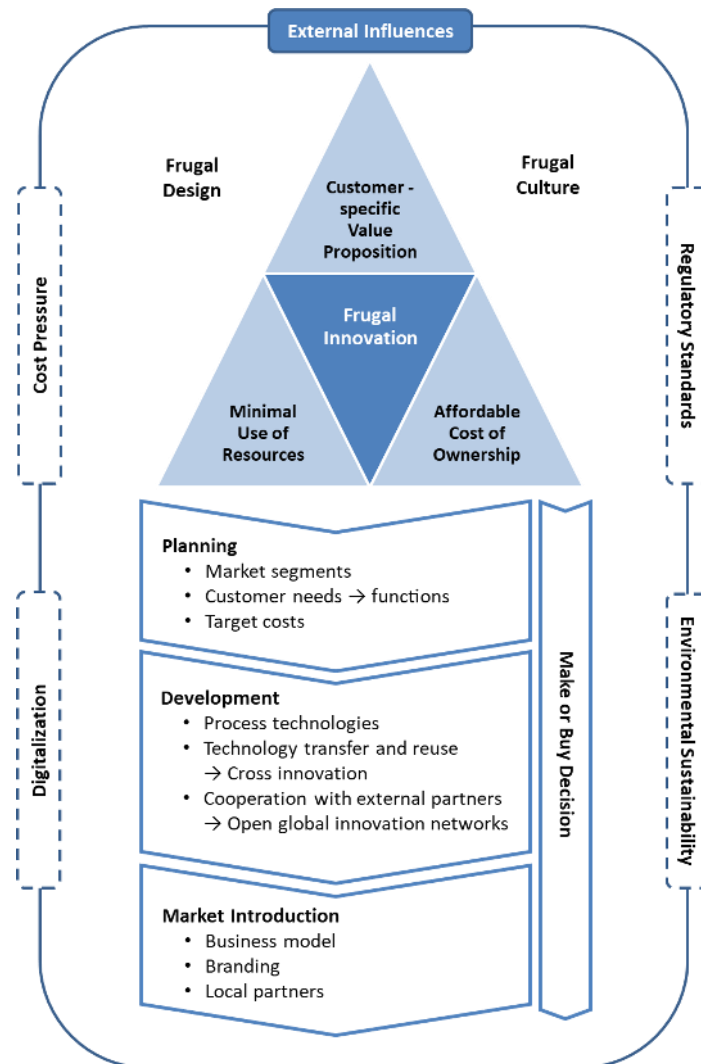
External Influences

Frugal Design

Frugal Culture

Customer - specific Value Proposition

Frugal Innovation

Minimal Use of Resources

Affordable Cost of Ownership

Cost Pressure

Regulatory Standards

Digitalization

Environmental Sustainability

Planning
• Market segments
• Customer needs → functions
• Target costs

Development
• Process technologies
• Technology transfer and reuse → Cross innovation
• Cooperation with external partners → Open global innovation networks

Market Introduction
• Business model
• Branding
• Local partners

Make or Buy Decision